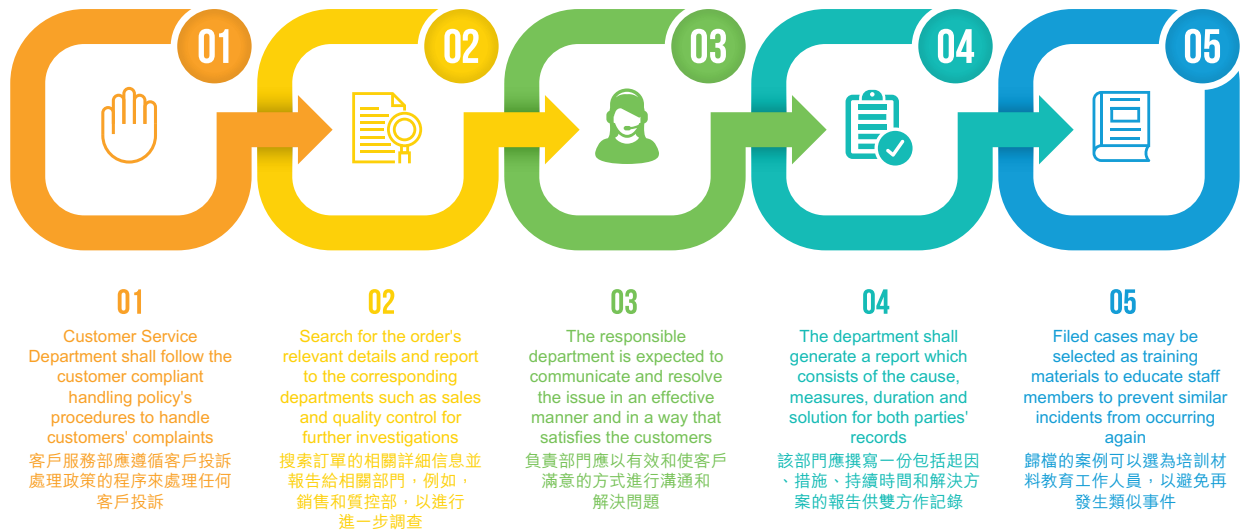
01

02

03

04

05

01
Customer Service Department shall follow the customer compliant handling policy's procedures to handle customers' complaints
客戶服務部應遵循客戶投訴處理政策的程序來處理任何客戶投訴

02
Search for the order's relevant details and report to the corresponding departments such as sales and quality control for further investigations
搜索訂單的相關詳細信息並報告給相關部門，例如，銷售和質控部，以進行進一步調查

03
The responsible department is expected to communicate and resolve the issue in an effective manner and in a way that satisfies the customers
負責部門應以有效和使客戶滿意的方式進行溝通和解決問題

04
The department shall generate a report which consists of the cause, measures, duration and solution for both parties' records
該部門應撰寫一份包括起因、措施、持續時間和解決方案的報告供雙方作記錄

05
Filed cases may be selected as training materials to educate staff members to prevent similar incidents from occurring again
歸檔的案例可以選為培訓材料教育工作人員，以避免再發生類似事件